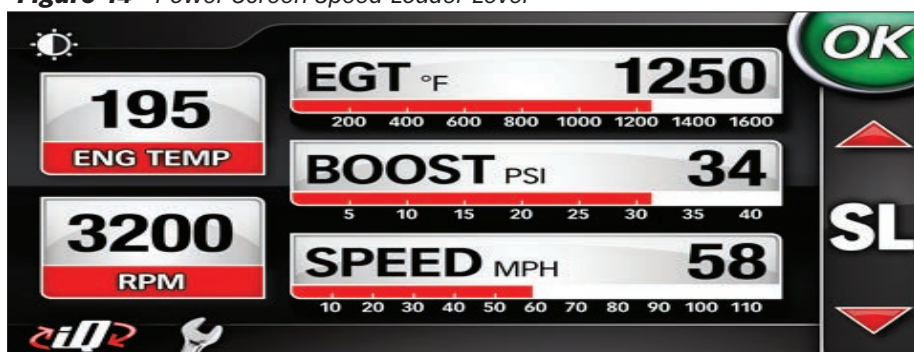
Figure 14 - Power Screen Speed Loader Level

OK

195
ENG TEMP

3200
RPM

EGT °F 1250
200 400 600 800 1000 1200 1400 1600

BOOST PSI 34
5 10 15 20 25 30 35 40

SPEED MPH 58
10 20 30 40 50 60 70 80 90 100 110

SL

iQ